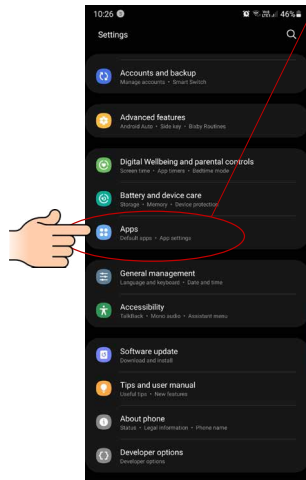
10:26
46%

Settings

Accounts and backup
Manage accounts • Smart Switch

Advanced features
Android Auto • Side key • Bixby Routines

Digital Wellbeing and parental controls
Screen time • App timers • Bedtime mode

Battery and device care
Storage • Memory • Device protection

Apps
Default apps • App settings

General management
Language and keyboard • Date and time

Accessibility
TalkBack • Mono audio • Assistant menu

Software update
Download and install

Tips and user manual
Useful tips • New features

About phone
Status • Legal information • Phone name

Developer options
Developer options